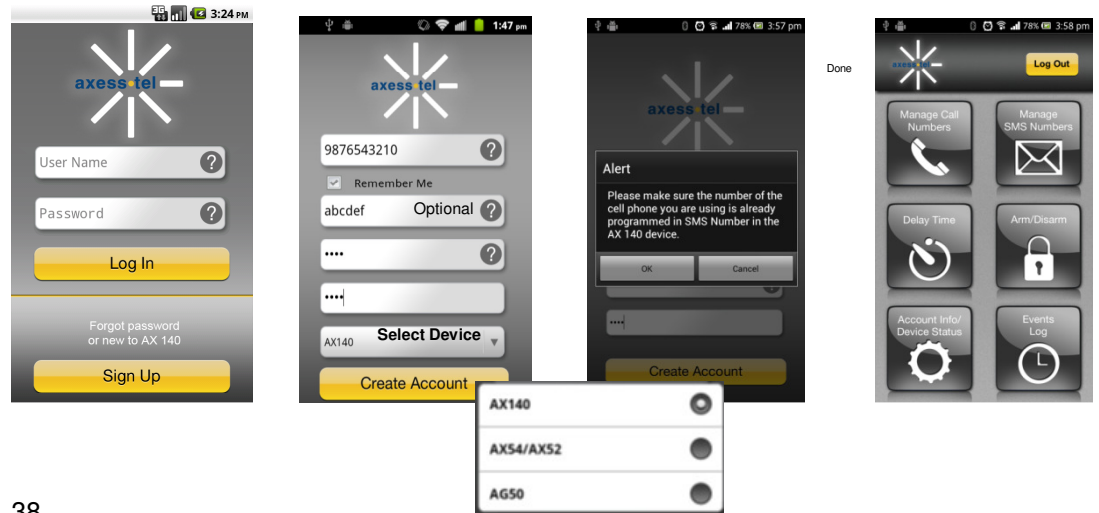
3:24 PM

axesstel

User Name ?

Password ?

Log In

Forgot password or new to AX 140

Sign Up

1:47 pm

axesstel

9876543210 ?

Remember Me

abcdef Optional ?

•••• ?

••••

AX140 Select Device

Create Account

AX140

AX54/AX52

AG50

78% 3:57 pm

axesstel

Alert

Please make sure the number of the cell phone you are using is already programmed in SMS Number in the AX 140 device.

OK

Cancel

••••

Create Account

Done

78% 3:58 pm

Log Out

Manage Call Numbers

Manage SMS Numbers

Delay Time

Arm/Disarm

Account Info/ Device Status

Events Log

38